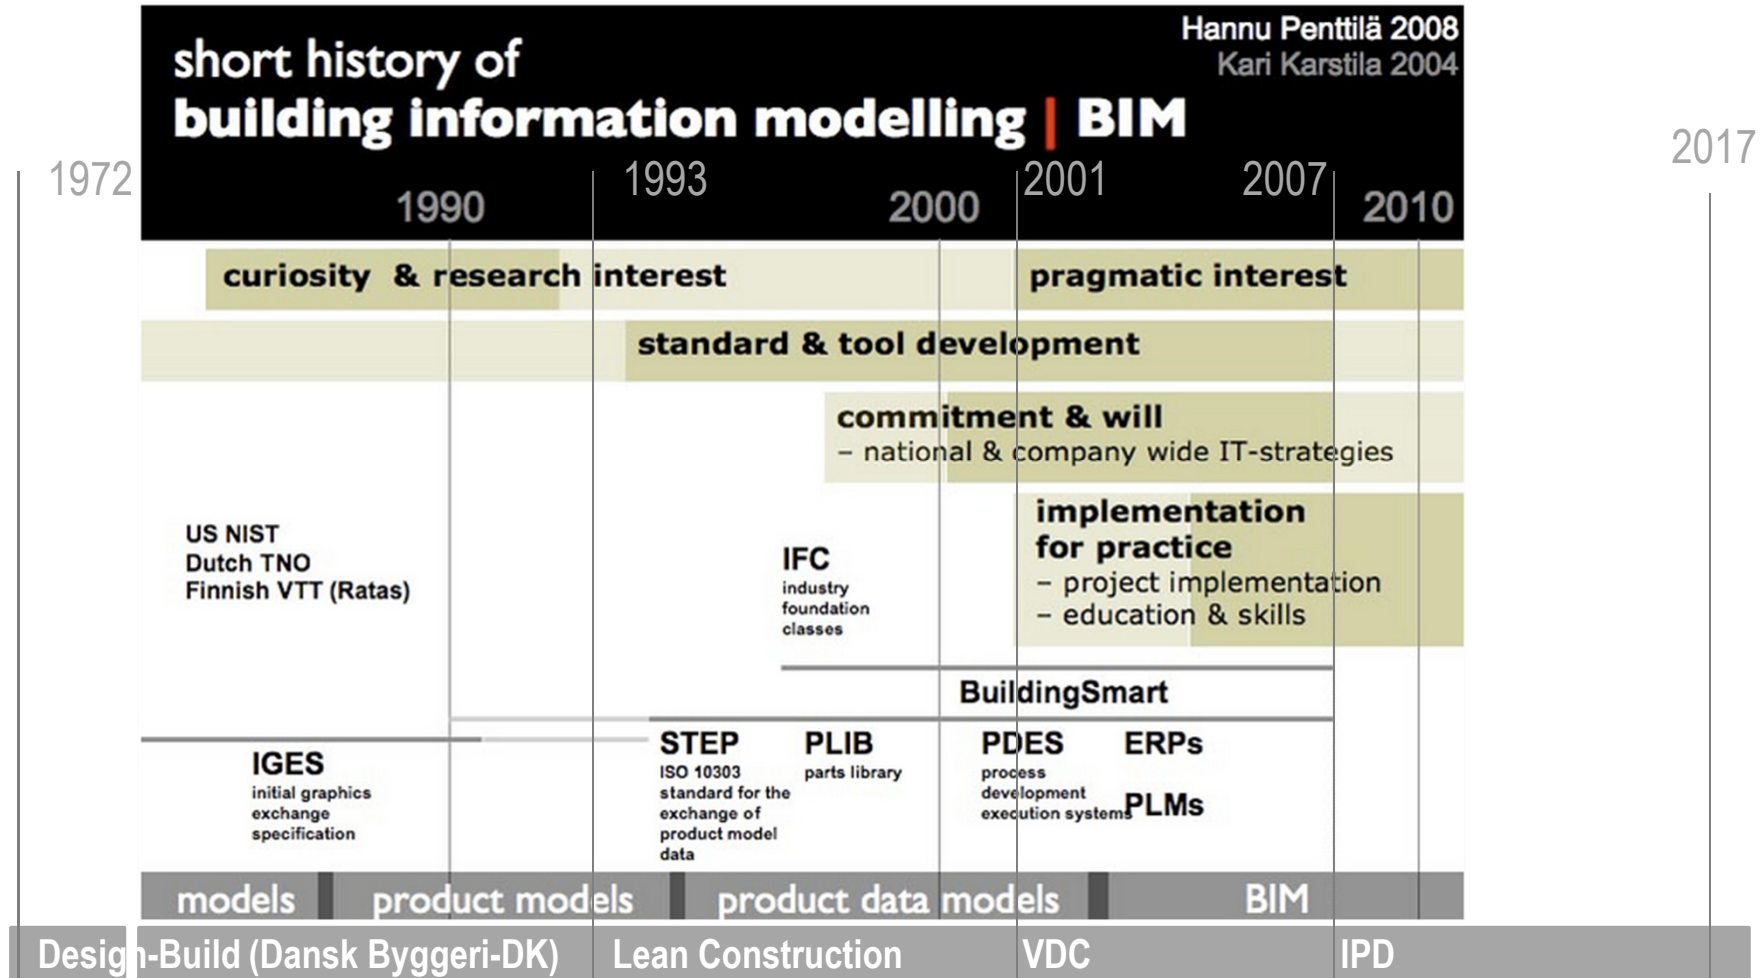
short history of
building information modelling | BIM

Hannu Penttilä 2008
Kari Karstila 2004

1972 1990 1993 2000 2001 2007 2010 2017

curiosity & research interest

pragmatic interest

standard & tool development

commitment & will
– national & company wide IT-strategies

implementation for practice
– project implementation
– education & skills

US NIST
Dutch TNO
Finnish VTT (Ratas)

IFC
industry foundation classes

BuildingSmart

IGES
initial graphics exchange specification

STEP
ISO 10303 standard for the exchange of product model data

PLIB
parts library

PDES
process development execution systems

ERPs

PLMs

models product models product data models BIM

Design-Build (Dansk Byggeri-DK) Lean Construction VDC IPD